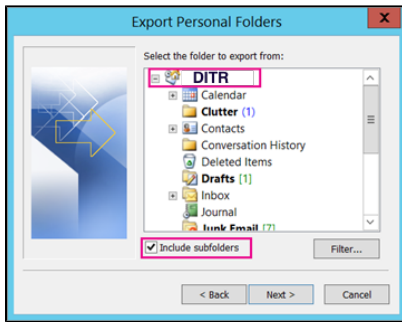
Export Personal Folders

Select the folder to export from:

DITR
Calendar
Clutter (1)
Contacts
Conversation History
Deleted Items
Drafts [1]
Inbox
Journal
Junk Email [7]

Include subfolders

Filter...

< Back
Next >
Cancel